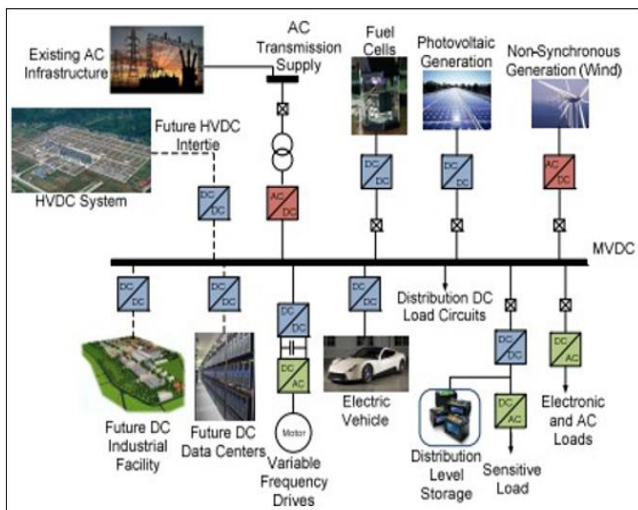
Existing AC Infrastructure

AC Transmission Supply

Fuel Cells

Photovoltaic Generation

Non-Synchronous Generation (Wind)

Future HVDC Intertie

HVDC System

DC DC

AC DC

DC DC

DC DC

AC DC

MVDC

DC DC

DC DC

DC DC

DC AC

DC DC

Distribution DC Load Circuits

DC DC

DC AC

DC AC

Motor

Future DC Industrial Facility

Future DC Data Centers

Variable Frequency Drives

Electric Vehicle

Distribution Level Storage

Sensitive Load

Electronic and AC Loads